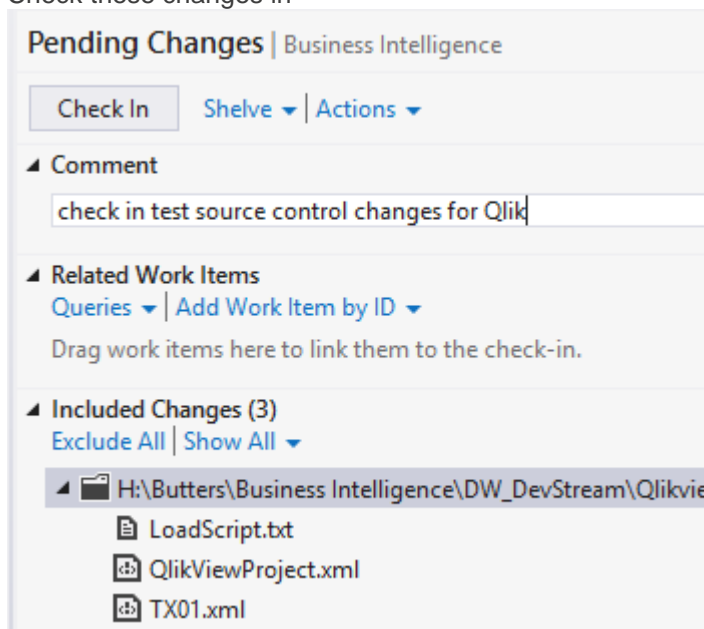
Check these changes in

Pending Changes | Business Intelligence

Check In Shelve | Actions

Comment

check in test source control changes for Qlik

Related Work Items

Queries | Add Work Item by ID

Drag work items here to link them to the check-in.

Included Changes (3)

Exclude All | Show All

H:\Butters\Business Intelligence\DW_DevStream\Qlikvie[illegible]

LoadScript.txt

QlikViewProject.xml

TX01.xml